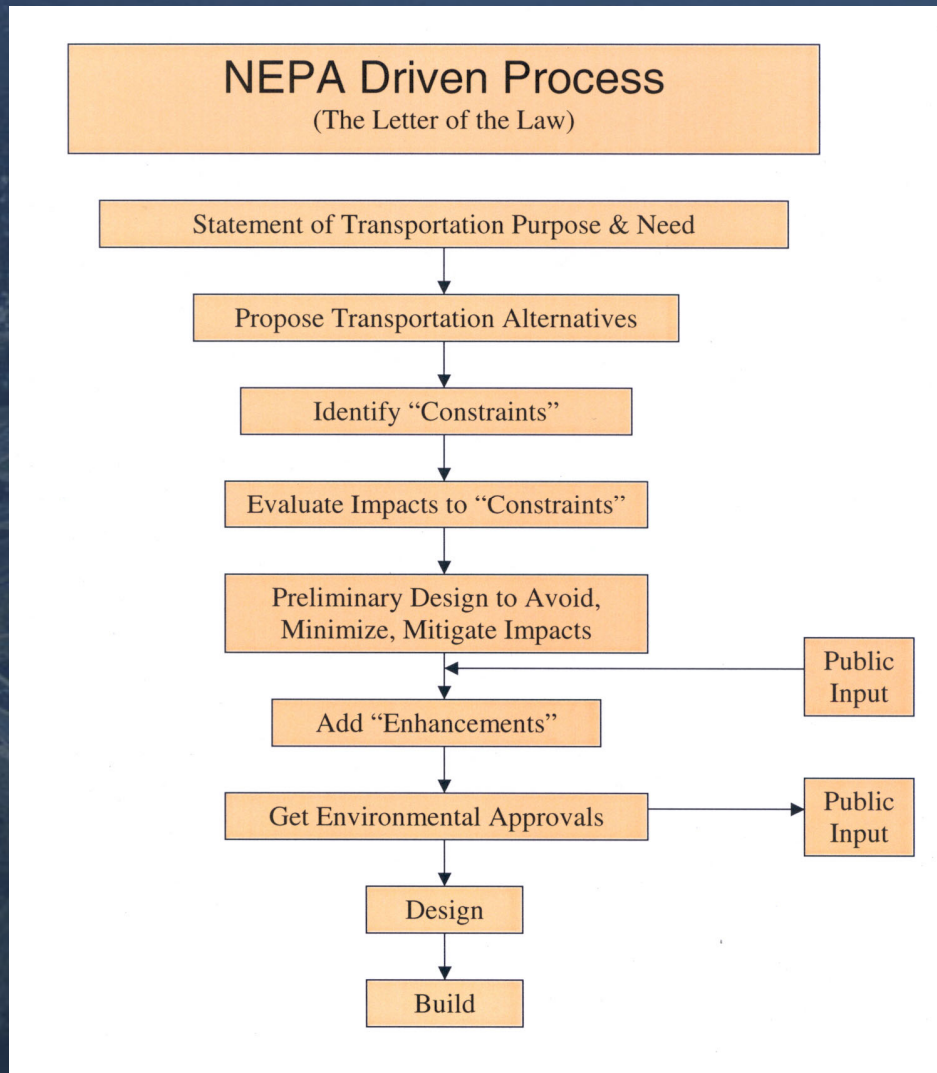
NEPA Driven Process
(The Letter of the Law)

Statement of Transportation Purpose & Need

Propose Transportation Alternatives

Identify “Constraints”

Evaluate Impacts to “Constraints”

Preliminary Design to Avoid, Minimize, Mitigate Impacts

Public Input

Add “Enhancements”

Get Environmental Approvals

Public Input

Design

Build